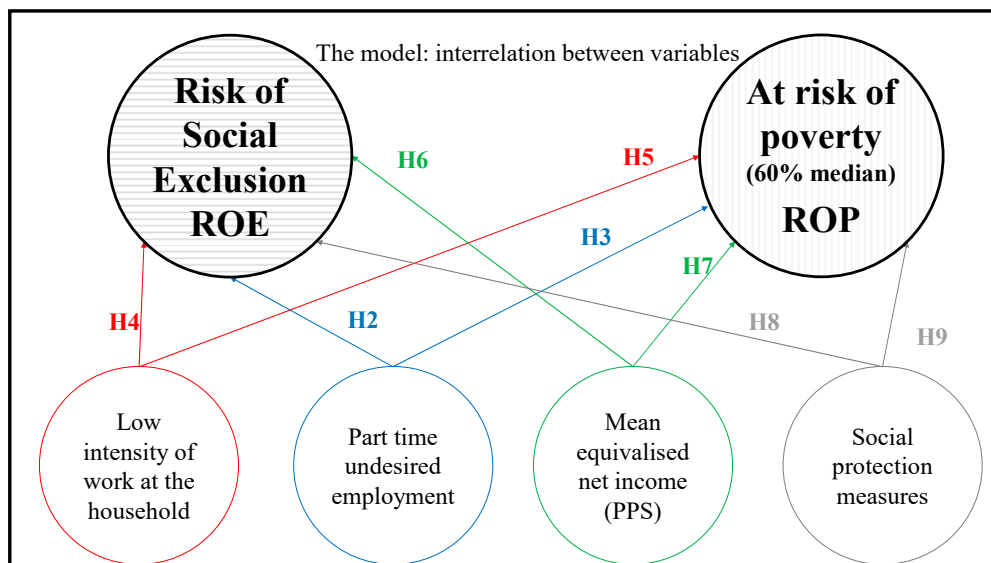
The model: interrelation between variables

Risk of Social Exclusion ROE

At risk of poverty (60% median) ROP

H6

H5

H3

H7

H4

H2

H8

H9

Low intensity of work at the household

Part time undesired employment

Mean equivalised net income (PPS)

Social protection measures